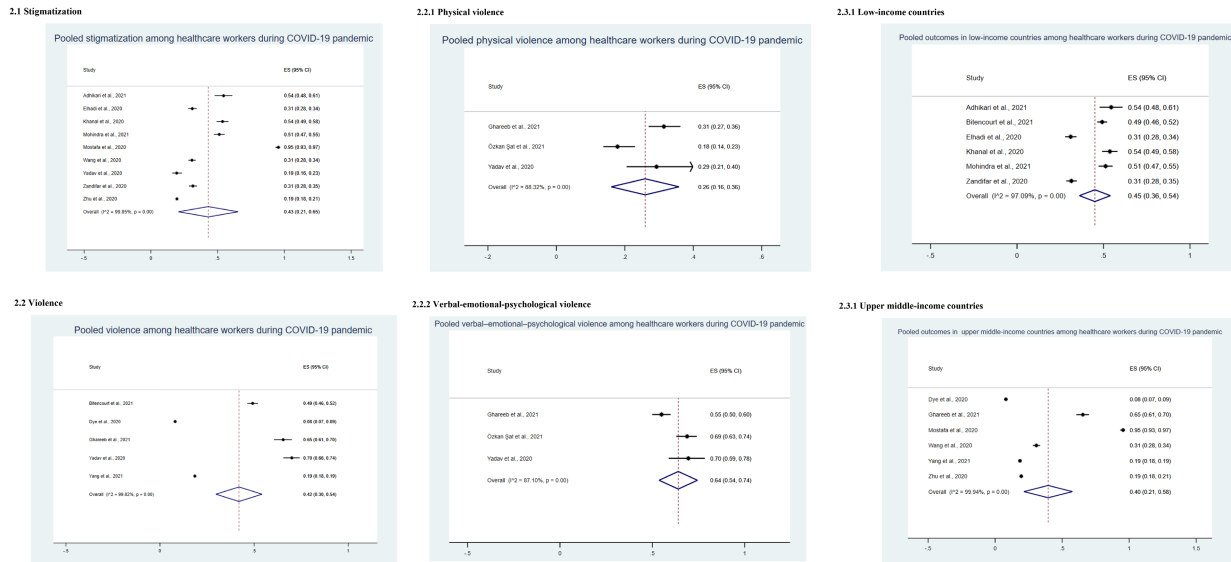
2.1 Stigmatization

Pooled stigmatization among healthcare workers during COVID-19 pandemic

| Study | ES (95% CI) |
|---|---|
| Adhikari et al., 2021 | 0.54 (0.48, 0.61) |
| Elhadi et al., 2020 | 0.31 (0.28, 0.34) |
| Khanal et al., 2020 | 0.54 (0.49, 0.58) |
| Mohindra et al., 2021 | 0.51 (0.47, 0.55) |
| Mostafa et al., 2020 | 0.95 (0.93, 0.97) |
| Wang et al., 2020 | 0.31 (0.28, 0.34) |
| Yadav et al., 2020 | 0.19 (0.16, 0.23) |
| Zandifar et al., 2020 | 0.31 (0.28, 0.35) |
| Zhu et al., 2020 | 0.19 (0.18, 0.21) |
| Overall (I^2 = 99.85%, p = 0.00) | 0.43 (0.21, 0.65) |

-.5 0 .5 1 1.5

2.2.1 Physical violence

Pooled physical violence among healthcare workers during COVID-19 pandemic

| Study | ES (95% CI) |
|---|---|
| Ghareeb et al., 2021 | 0.31 (0.27, 0.36) |
| Özkan Şat et al., 2021 | 0.18 (0.14, 0.23) |
| Yadav et al., 2020 | 0.29 (0.21, 0.40) |
| Overall (I^2 = 88.32%, p = 0.00) | 0.26 (0.16, 0.36) |

-.2 0 .2 .4 .6

2.3.1 Low-income countries

Pooled outcomes in low-income countries among healthcare workers during COVID-19 pandemic

| Study | ES (95% CI) |
|---|---|
| Adhikari et al., 2021 | 0.54 (0.48, 0.61) |
| Bitencourt et al., 2021 | 0.49 (0.46, 0.52) |
| Elhadi et al., 2020 | 0.31 (0.28, 0.34) |
| Khanal et al., 2020 | 0.54 (0.49, 0.58) |
| Mohindra et al., 2021 | 0.51 (0.47, 0.55) |
| Zandifar et al., 2020 | 0.31 (0.28, 0.35) |
| Overall (I^2 = 97.09%, p = 0.00) | 0.45 (0.36, 0.54) |

-.5 0 .5 1

2.2 Violence

Pooled violence among healthcare workers during COVID-19 pandemic

| Study | ES (95% CI) |
|---|---|
| Bitencourt et al., 2021 | 0.49 (0.46, 0.52) |
| Dye et al., 2020 | 0.08 (0.07, 0.09) |
| Ghareeb et al., 2021 | 0.65 (0.61, 0.70) |
| Yadav et al., 2020 | 0.70 (0.66, 0.74) |
| Yang et al., 2021 | 0.19 (0.18, 0.19) |
| Overall (I^2 = 99.82%, p = 0.00) | 0.42 (0.30, 0.54) |

-.5 0 .5 1

2.2.2 Verbal-emotional-psychological violence

Pooled verbal–emotional–psychological violence among healthcare workers during COVID-19 pandemic

| Study | ES (95% CI) |
|---|---|
| Ghareeb et al., 2021 | 0.55 (0.50, 0.60) |
| Özkan Şat et al., 2021 | 0.69 (0.63, 0.74) |
| Yadav et al., 2020 | 0.70 (0.59, 0.78) |
| Overall (I^2 = 87.10%, p = 0.00) | 0.64 (0.54, 0.74) |

-.5 0 .5 1

2.3.1 Upper middle-income countries

Pooled outcomes in upper middle-income countries among healthcare workers during COVID-19 pandemic

| Study | ES (95% CI) |
|---|---|
| Dye et al., 2020 | 0.08 (0.07, 0.09) |
| Ghareeb et al., 2021 | 0.65 (0.61, 0.70) |
| Mostafa et al., 2020 | 0.95 (0.93, 0.97) |
| Wang et al., 2020 | 0.31 (0.28, 0.34) |
| Yang et al., 2021 | 0.19 (0.18, 0.19) |
| Zhu et al., 2020 | 0.19 (0.18, 0.21) |
| Overall (I^2 = 99.94%, p = 0.00) | 0.40 (0.21, 0.58) |

-.5 0 .5 1 1.5